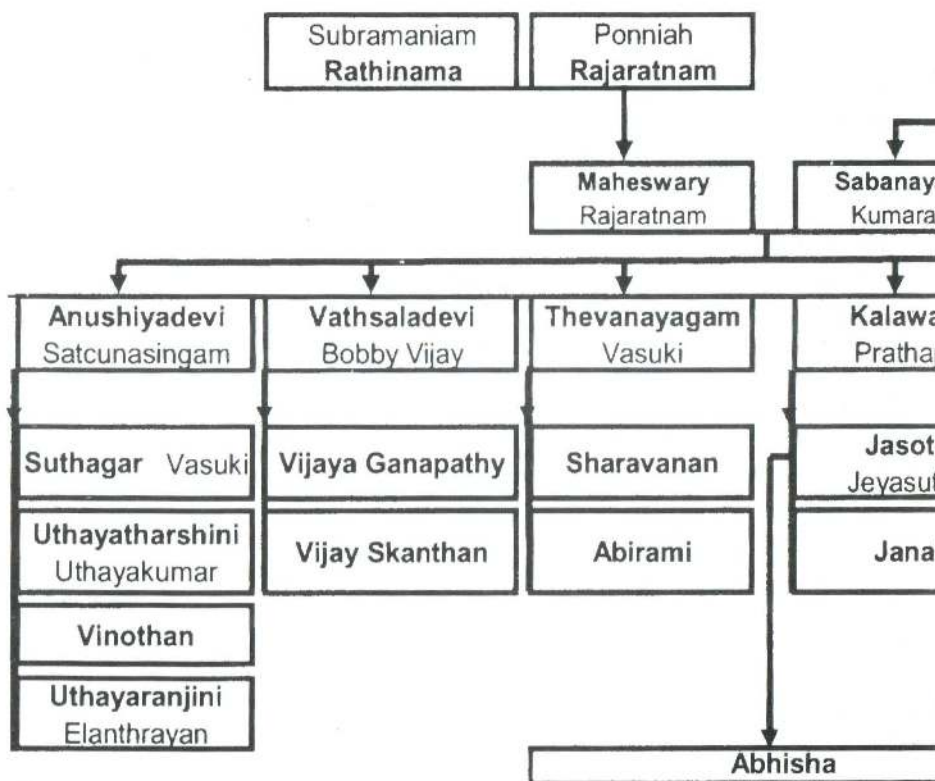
Subramaniam
Rathinama

Ponniah
Rajaratnam

Maheswary
Rajaratnam

Sabanay
Kumara

Anushiyadevi
Satcunasingam

Vathsaladevi
Bobby Vijay

Thevanayagam
Vasuki

Kalawa
Prathar

Suthagar Vasuki

Uthayatharshini
Uthayakumar

Vinothan

Uthayaranjini
Elanthrayan

Vijaya Ganapathy

Vijay Skanthan

Sharavanan

Abirami

Jasot
Jeyasut

Jana

Abhisha